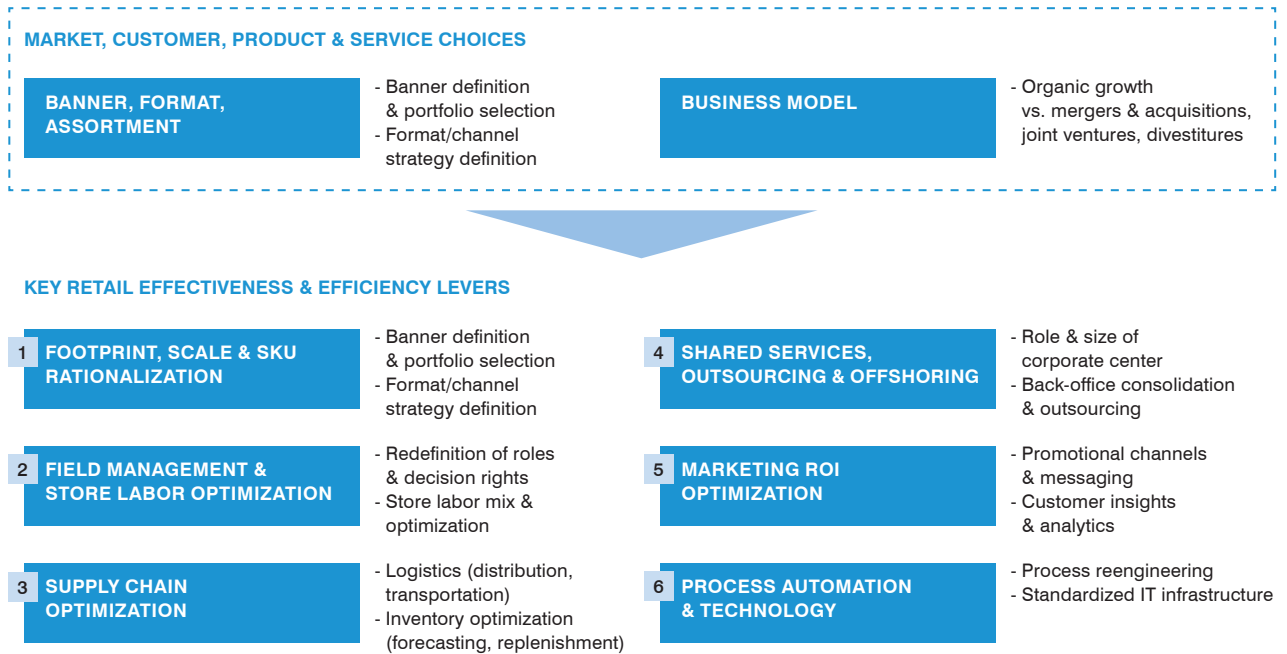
MARKET, CUSTOMER, PRODUCT & SERVICE CHOICES

BANNER, FORMAT, ASSORTMENT

- Banner definition & portfolio selection
- Format/channel strategy definition

BUSINESS MODEL

- Organic growth vs. mergers & acquisitions, joint ventures, divestitures

KEY RETAIL EFFECTIVENESS & EFFICIENCY LEVERS

1 FOOTPRINT, SCALE & SKU RATIONALIZATION

- Banner definition & portfolio selection
- Format/channel strategy definition

4 SHARED SERVICES, OUTSOURCING & OFFSHORING

- Role & size of corporate center
- Back-office consolidation & outsourcing

2 FIELD MANAGEMENT & STORE LABOR OPTIMIZATION

- Redefinition of roles & decision rights
- Store labor mix & optimization

5 MARKETING ROI OPTIMIZATION

- Promotional channels & messaging
- Customer insights & analytics

3 SUPPLY CHAIN OPTIMIZATION

- Logistics (distribution, transportation)
- Inventory optimization (forecasting, replenishment)

6 PROCESS AUTOMATION & TECHNOLOGY

- Process reengineering
- Standardized IT infrastructure